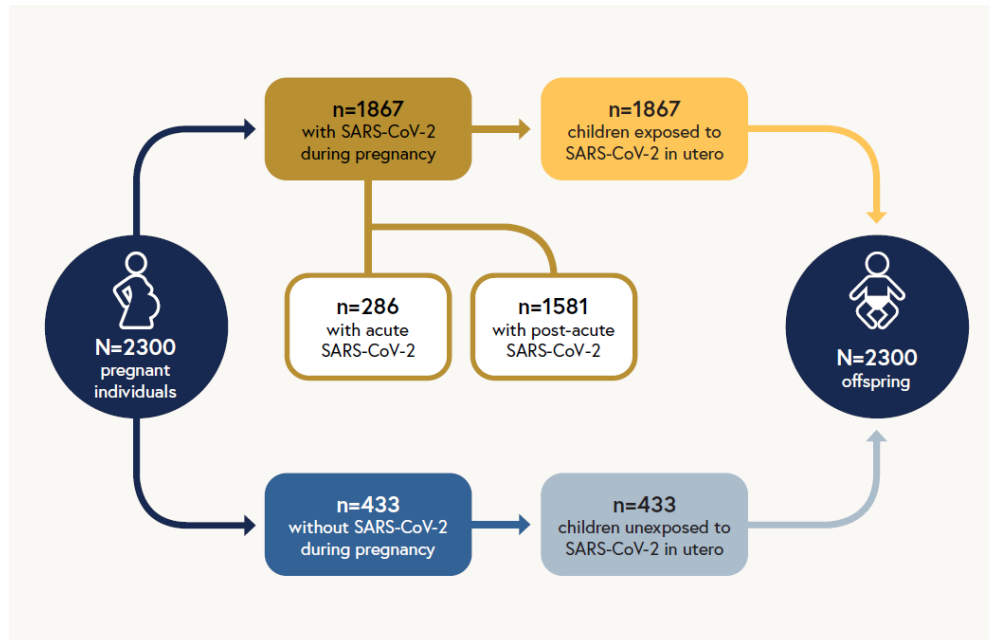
N=2300
pregnant individuals

n=1867
with SARS-CoV-2 during pregnancy

n=1867
children exposed to SARS-CoV-2 in utero

n=286
with acute SARS-CoV-2

n=1581
with post-acute SARS-CoV-2

n=433
without SARS-CoV-2 during pregnancy

n=433
children unexposed to SARS-CoV-2 in utero

N=2300
offspring